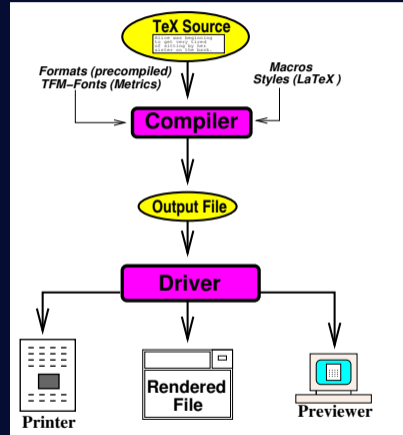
TeX Source

Alice was beginning to get very tired of sitting by her sister on the bank.

Formats (precompiled)
TFM–Fonts (Metrics)

Macros
Styles (LaTeX )

Compiler

Output File

Driver

Printer

Rendered File

Previewer